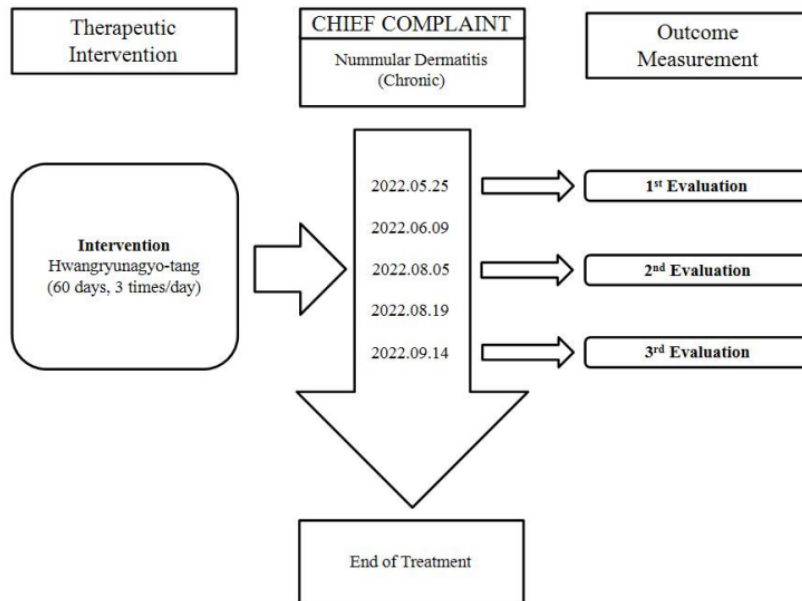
Therapeutic Intervention

CHIEF COMPLAINT

Nummular Dermatitis (Chronic)

Outcome Measurement

Intervention
Hwangryunagyo-tang
(60 days, 3 times/day)

2022.05.25

$1^{st}$ Evaluation

2022.06.09

2022.08.05

$2^{nd}$ Evaluation

2022.08.19

2022.09.14

$3^{rd}$ Evaluation

End of Treatment